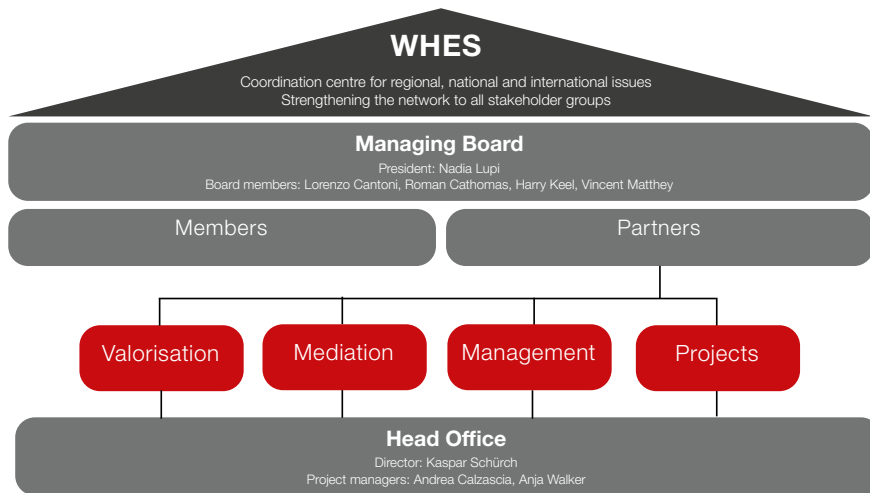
WHES
Coordination centre for regional, national and international issues
Strengthening the network to all stakeholder groups

Managing Board
President: Nadia Lupi
Board members: Lorenzo Cantoni, Roman Cathomas, Harry Keel, Vincent Matthey

Members

Partners

Valorisation

Mediation

Management

Projects

Head Office
Director: Kaspar Schürch
Project managers: Andrea Calzascia, Anja Walker